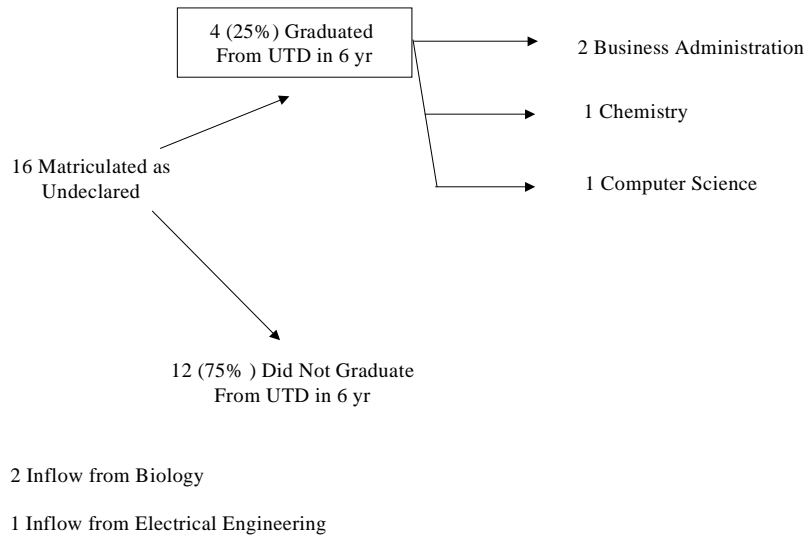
4 (25%) Graduated From UTD in 6 yr

2 Business Administration

1 Chemistry

1 Computer Science

16 Matriculated as Undeclared

12 (75% ) Did Not Graduate From UTD in 6 yr

2 Inflow from Biology

1 Inflow from Electrical Engineering